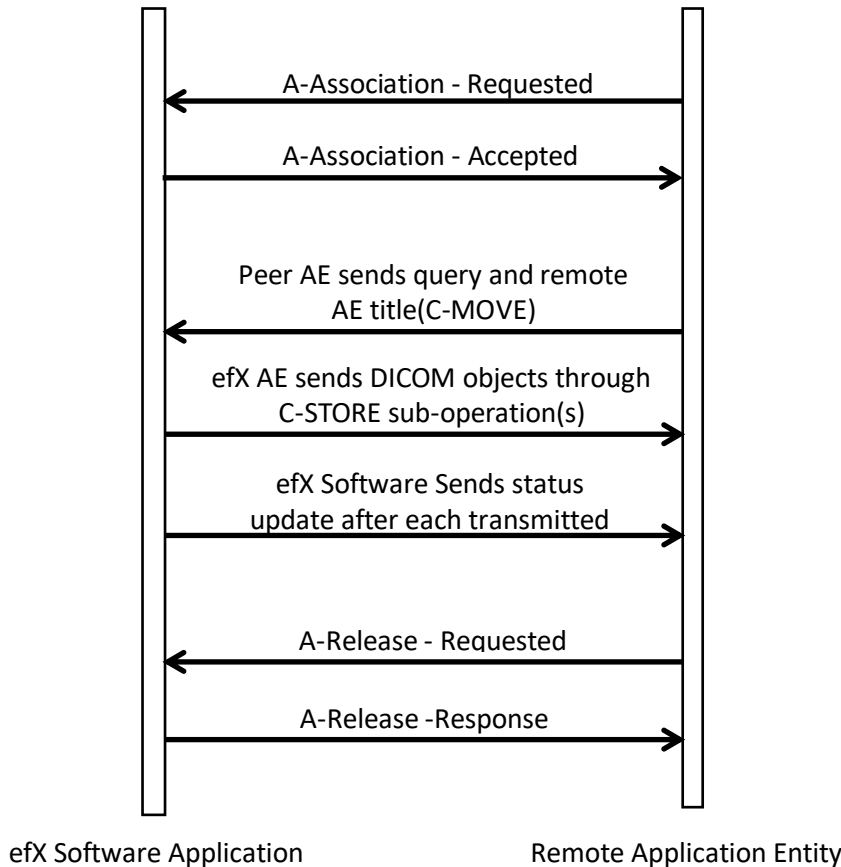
A-Association - Requested

A-Association - Accepted

Peer AE sends query and remote AE title(C-MOVE)

efX AE sends DICOM objects through C-STORE sub-operation(s)

efX Software Sends status update after each transmitted

A-Release - Requested

A-Release -Response

efX Software Application

Remote Application Entity